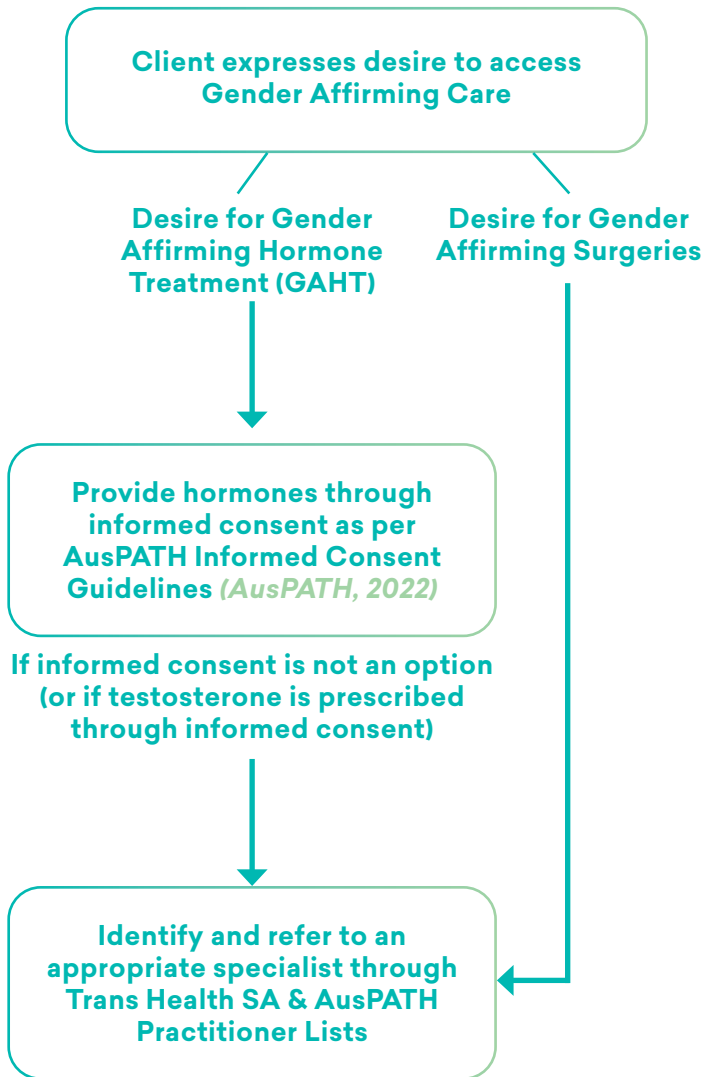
Client expresses desire to access Gender Affirming Care

Desire for Gender Affirming Hormone Treatment (GAHT)

Desire for Gender Affirming Surgeries

Provide hormones through informed consent as per AusPATH Informed Consent Guidelines (AusPATH, 2022)

If informed consent is not an option (or if testosterone is prescribed through informed consent)

Identify and refer to an appropriate specialist through Trans Health SA & AusPATH Practitioner Lists